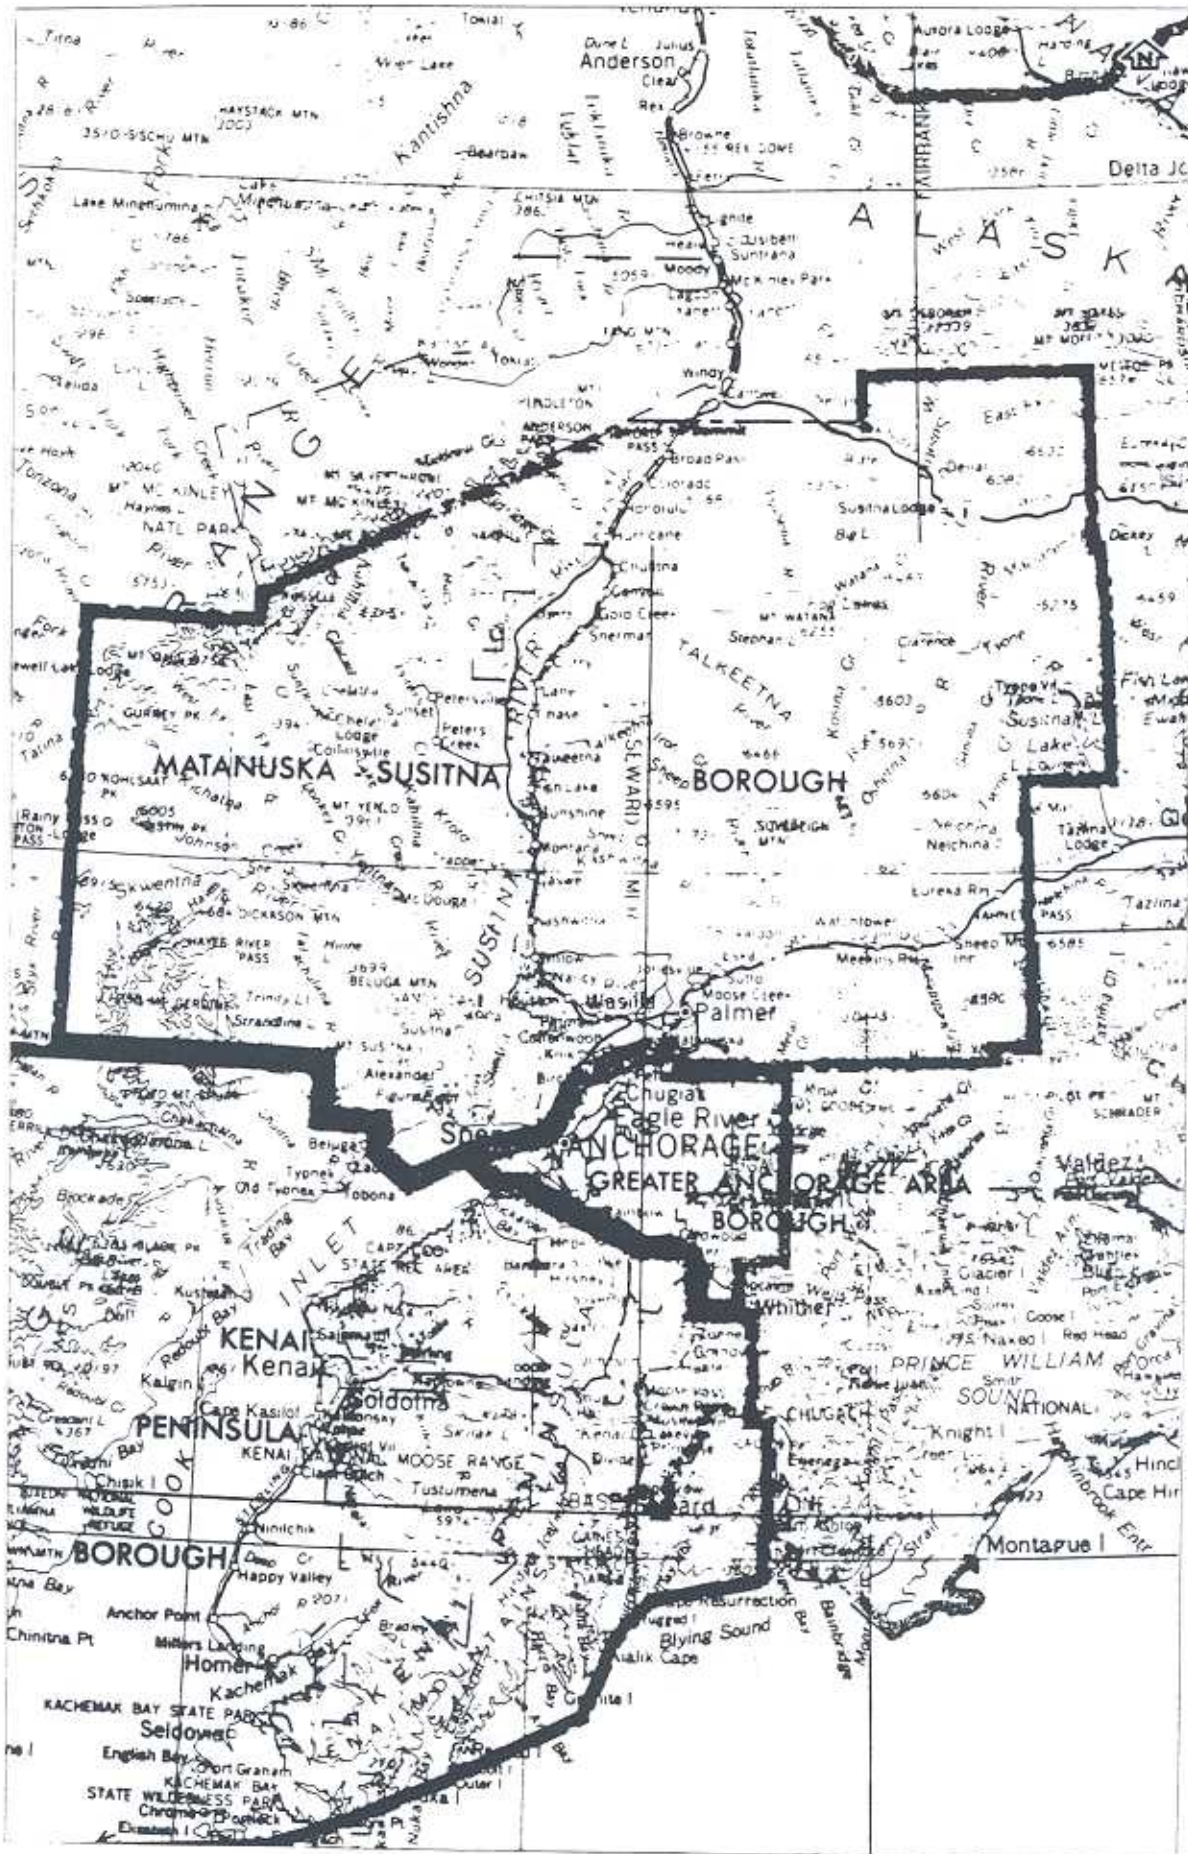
Anderson
Clear
Rex
ALASKA
Delta Jc
Kantishna
HAYSTACK MTN
Lake Minchumina
McKinley Park
Moody
Windy
Cantwell
Broad Pass
Chulitna
Gold Creek
Sherman
TALKEETNA
Talkeetna
MT. MCKINLEY
MT. MC KINLEY NATL PARK
MATANUSKA - SUSITNA
BOROUGH
Skwentna
DICKERSON MTN
HAYES RIVER PASS
BELUGA MTN
SUSITNA
Wasilla
Palmer
Willow
Houston
Susitna
Alexander
Beluga
Tyonek
Chugiak
Eagle River
ANCHORAGE
GREATER ANCHORAGE AREA
BOROUGH
Valdez
Whittier
PRINCE WILLIAM SOUND
NATIONAL
CHUGACH
Knight I
Montague I
Hinchinbrook Entr
Cape Hinch
Cape Resurrection
Blying Sound
Seward
KENAI
Kenai
Soldotna
PENINSULA
KENAI NATIONAL MOOSE RANGE
Tustumena L
Ninilchik
Happy Valley
BOROUGH
Anchor Point
Chinitna Pt
Homer
Kachemak Bay
KACHEMAK BAY STATE PARK
Seldovia
English Bay
Port Graham
KACHEMAK BAY STATE WILDERNESS PARK
COOK INLET
Kalgin I
Cape Kasilof
Redoubt Bay
Valdez Arm
Glacier I
Naked I
Tazlina
Nelchina
Eureka
Sheep Mt
Lake Louise
Susitna L
Fish Lake
Gold
Chitina
Delta
Susitna Lodge
MT WATANA
Stephan L
Tyone
Petersville
Sunset
Peters Creek
Collinsville
Rainy Pass Lodge
Trading Bay
Kustatan
Nikiski
Chisik I
Granite I